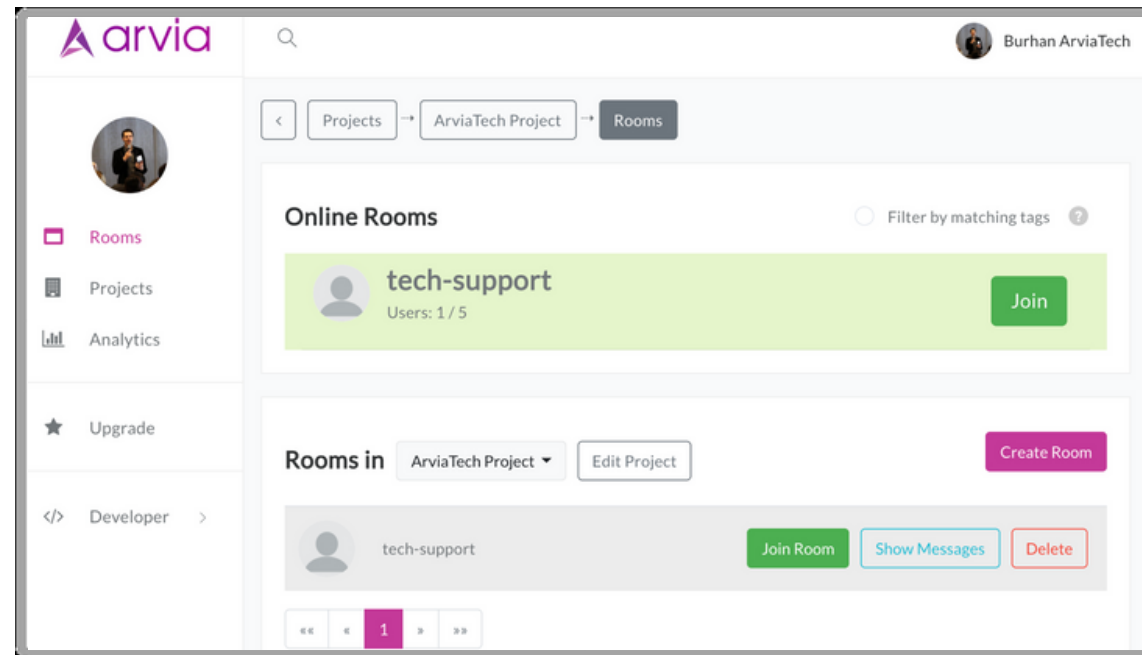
arvia

Burhan ArviaTech

Rooms
Projects
Analytics

Upgrade

Developer

<
Projects → ArviaTech Project → Rooms

Online Rooms
Filter by matching tags

tech-support
Users: 1 / 5
Join

Rooms in ArviaTech Project
Edit Project
Create Room

tech-support
Join Room
Show Messages
Delete

«« « 1 » »»